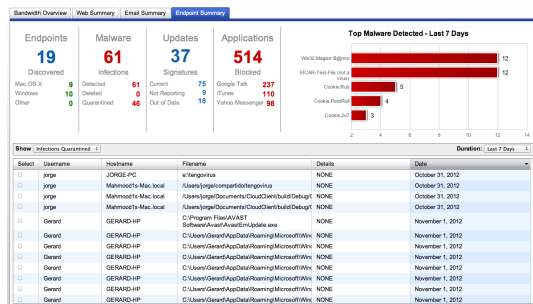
Bandwidth Overview | Web Summary | Email Summary | Endpoint Summary

Endpoints
19
Discovered
Mac OS X 9
Windows 10
Other 0

Malware
61
Infections
Detected 61
Deleted 0
Quarantined 46

Updates
37
Signatures
Current 75
Not Reporting 9
Out of Date 18

Applications
514
Blocked
Google Talk 237
iTunes 110
Yahoo Messenger 98

Top Malware Detected - Last 7 Days

Win32.Magistr.B@mm 12
EICAR-Test-File (not a virus) 12
Cookie.Ruth 5
Cookie.PointRoll 4
Cookie.2o7 3

0 2 4 6 8 10 12 14

Show Infections Quarantined
Duration: Last 7 Days

| Select | Username | Hostname | Filename | Details | Date |
|---|---|---|---|---|---|
| ☐ | jorge | JORGE-PC | e:\\tengovirus | NONE | October 31, 2012 |
| ☐ | jorge | Mahmood1s-Mac.local | /Users/jorge/compartido/tengovirus | NONE | October 31, 2012 |
| ☐ | jorge | Mahmood1s-Mac.local | /Users/jorge/Documents/CloudClient/build/Debug/t | NONE | October 31, 2012 |
| ☐ | jorge | Mahmood1s-Mac.local | /Users/jorge/Documents/CloudClient/build/Debug/t | NONE | October 31, 2012 |
| ☐ | Gerard | GERARD-HP | C:\Program Files\AVAST Software\Avast\EmUpdate.exe | NONE | November 1, 2012 |
| ☐ | Gerard | GERARD-HP | C:\Users\Gerard\AppData\Roaming\Microsoft\Wind | NONE | November 1, 2012 |
| ☐ | Gerard | GERARD-HP | C:\Users\Gerard\AppData\Roaming\Microsoft\Wind | NONE | November 1, 2012 |
| ☐ | Gerard | GERARD-HP | C:\Users\Gerard\AppData\Roaming\Microsoft\Wind | NONE | November 1, 2012 |
| ☐ | Gerard | GERARD-HP | C:\Users\Gerard\AppData\Roaming\Microsoft\Wind | NONE | November 1, 2012 |
| ☐ | Gerard | GERARD-HP | C:\Users\Gerard\AppData\Roaming\Microsoft\Wind | NONE | November 1, 2012 |
| ☐ | Gerard | GERARD-HP | C:\Users\Gerard\AppData\Roaming\Microsoft\Wind | NONE | November 1, 2012 |